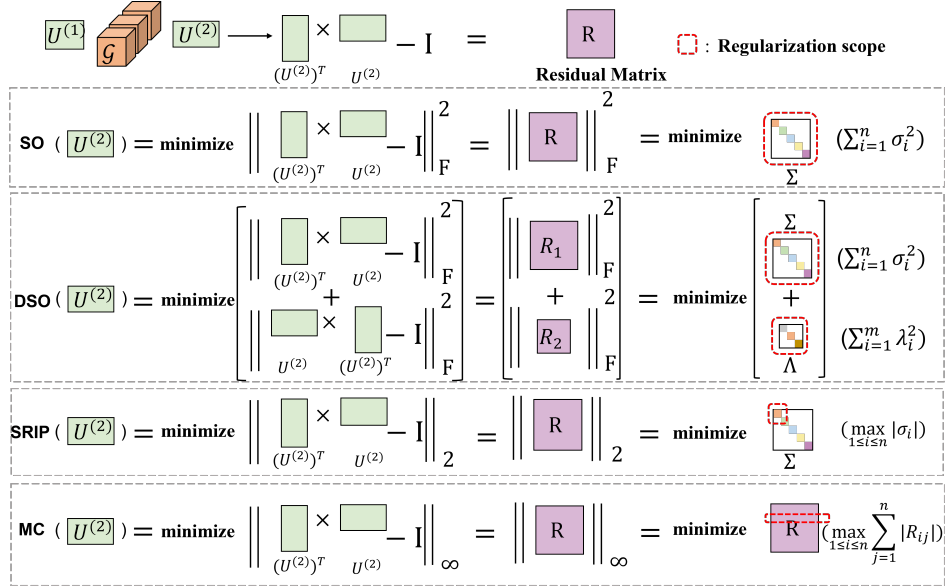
$U^{(1)}$ $\mathcal{G}$ $U^{(2)}$ $\longrightarrow$ $(U^{(2)})^T$ $\times$ $U^{(2)}$ $-$ I $=$ R

Residual Matrix

: Regularization scope

SO ( $U^{(2)}$ ) = minimize $\left\| (U^{(2)})^T \times U^{(2)} - I \right\|_F^2$ = $\left\| R \right\|_F^2$ = minimize $\Sigma$ $(\sum_{i=1}^{n} \sigma_i^2)$

DSO ( $U^{(2)}$ ) = minimize $\begin{bmatrix} \left\| (U^{(2)})^T \times U^{(2)} - I \right\|_F^2 \\ + \\ \left\| U^{(2)} \times (U^{(2)})^T - I \right\|_F^2 \end{bmatrix}$ = $\begin{bmatrix} \left\| R_1 \right\|_F^2 \\ + \\ \left\| R_2 \right\|_F^2 \end{bmatrix}$ = minimize $\begin{bmatrix} \Sigma \\ + \\ \Lambda \end{bmatrix}$ $(\sum_{i=1}^{n} \sigma_i^2)$ $(\sum_{i=1}^{m} \lambda_i^2)$

SRIP ( $U^{(2)}$ ) = minimize $\left\| (U^{(2)})^T \times U^{(2)} - I \right\|_2$ = $\left\| R \right\|_2$ = minimize $\Sigma$ $(\max_{1\leq i\leq n} |\sigma_i|)$

MC ( $U^{(2)}$ ) = minimize $\left\| (U^{(2)})^T \times U^{(2)} - I \right\|_\infty$ = $\left\| R \right\|_\infty$ = minimize R $(\max_{1\leq i\leq n} \sum_{j=1}^{n} |R_{ij}|)$